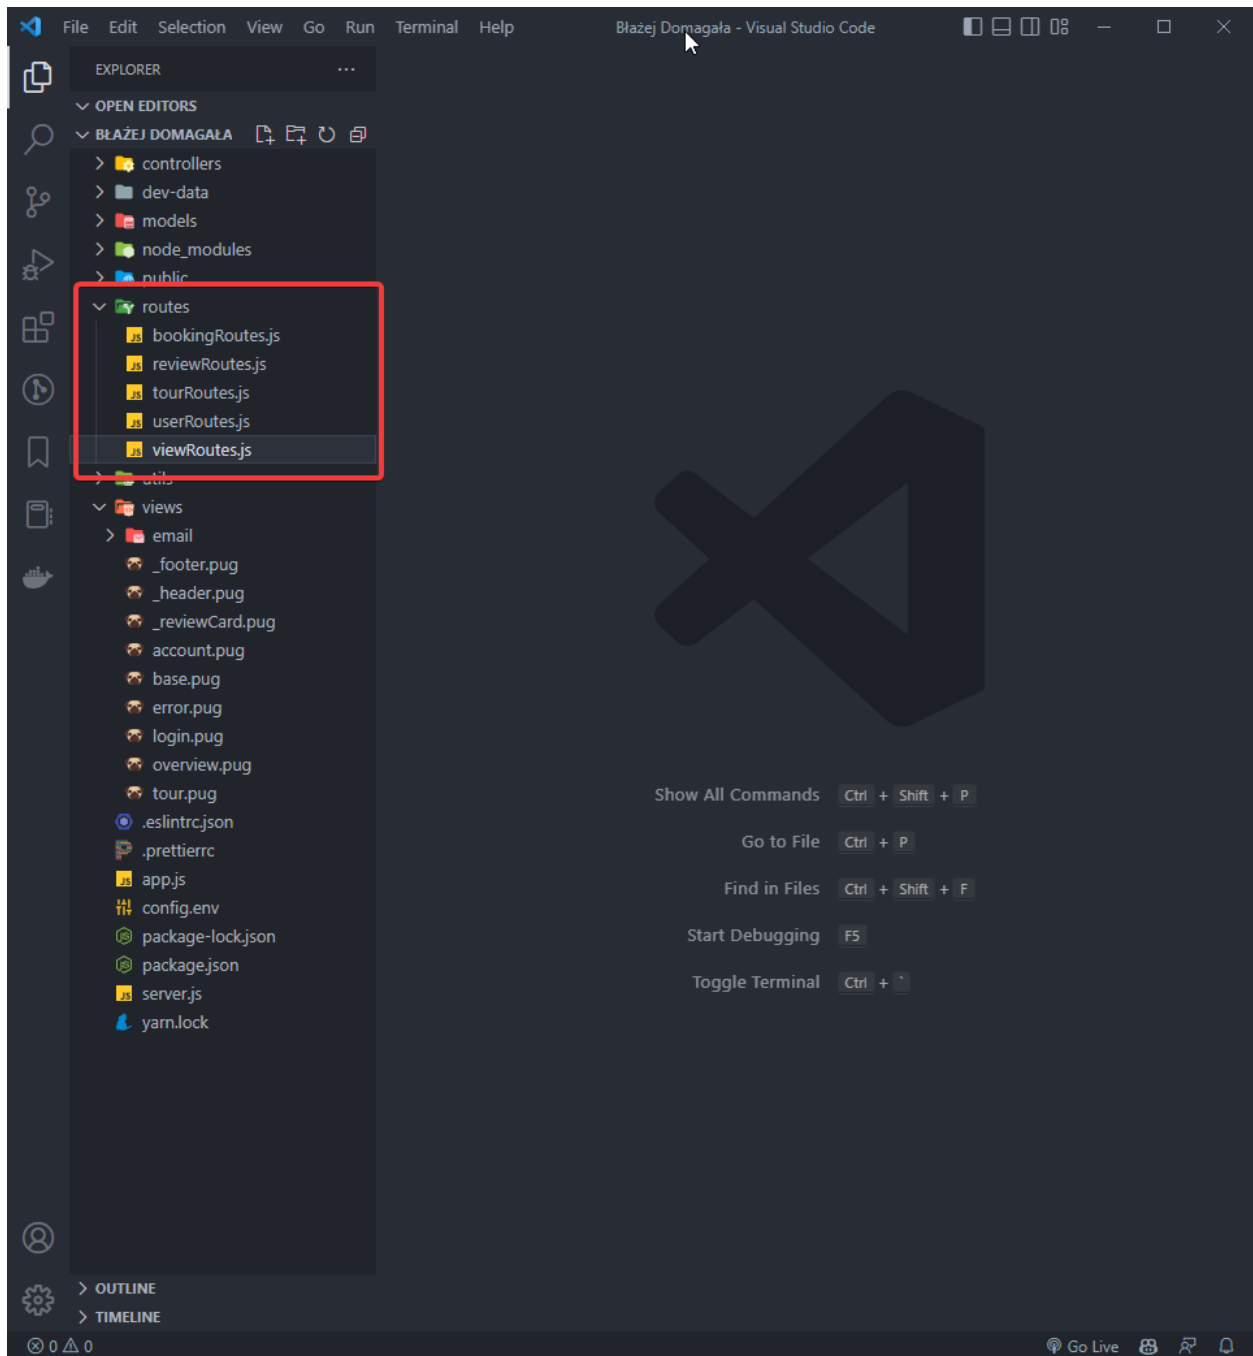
File Edit Selection View Go Run Terminal Help

Błażej Domagała - Visual Studio Code

EXPLORER ...

OPEN EDITORS

BŁAŻEJ DOMAGAŁA

controllers
dev-data
models
node_modules
public
routes
bookingRoutes.js
reviewRoutes.js
tourRoutes.js
userRoutes.js
viewRoutes.js
utils
views
email
_footer.pug
_header.pug
_reviewCard.pug
account.pug
base.pug
error.pug
login.pug
overview.pug
tour.pug
.eslintrc.json
.prettierrc
app.js
config.env
package-lock.json
package.json
server.js
yarn.lock

Show All Commands Ctrl + Shift + P

Go to File Ctrl + P

Find in Files Ctrl + Shift + F

Start Debugging F5

Toggle Terminal Ctrl + `

OUTLINE

TIMELINE

⊗ 0 ⚠ 0

Go Live